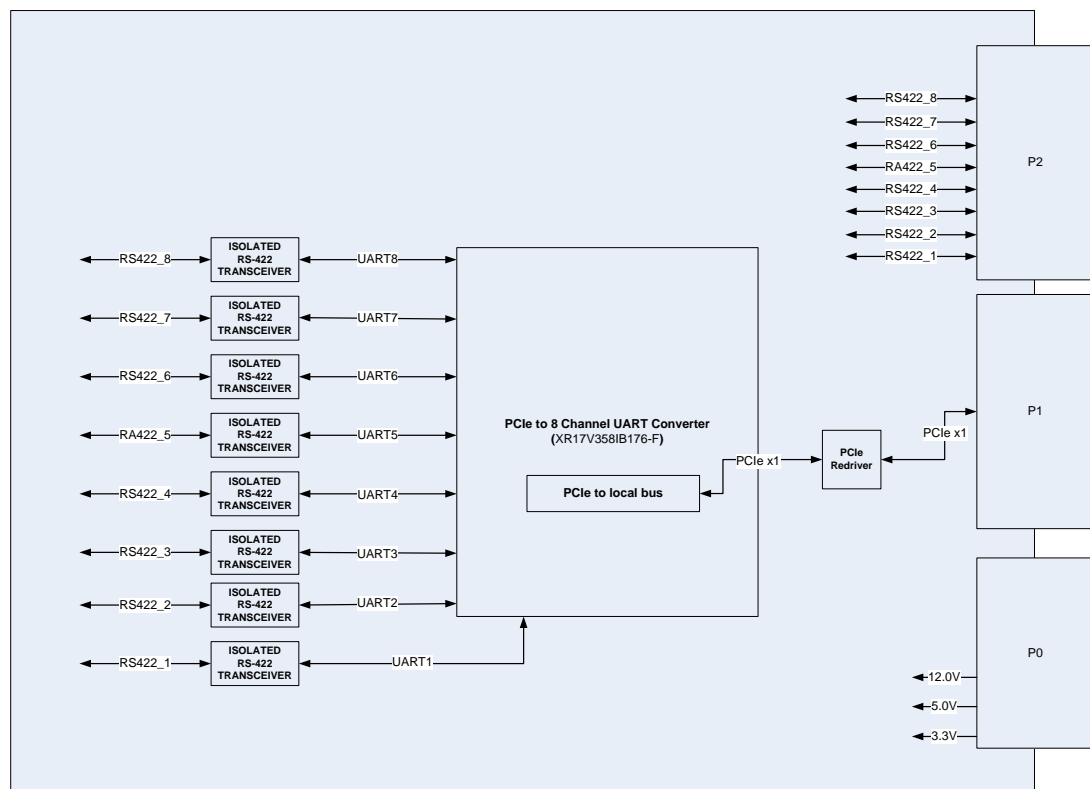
RS422_8
RS422_7
RS422_6
RA422_5
RS422_4
RS422_3
RS422_2
RS422_1

P2

RS422_8
ISOLATED RS-422 TRANSCEIVER
UART8

RS422_7
ISOLATED RS-422 TRANSCEIVER
UART7

RS422_6
ISOLATED RS-422 TRANSCEIVER
UART6

RA422_5
ISOLATED RS-422 TRANSCEIVER
UART5

RS422_4
ISOLATED RS-422 TRANSCEIVER
UART4

RS422_3
ISOLATED RS-422 TRANSCEIVER
UART3

RS422_2
ISOLATED RS-422 TRANSCEIVER
UART2

RS422_1
ISOLATED RS-422 TRANSCEIVER
UART1

PCIe to 8 Channel UART Converter
(XR17V358IB176-F)

PCIe to local bus

PCIe x1

PCIe Redriver

PCIe x1

P1

P0

12.0V
5.0V
3.3V